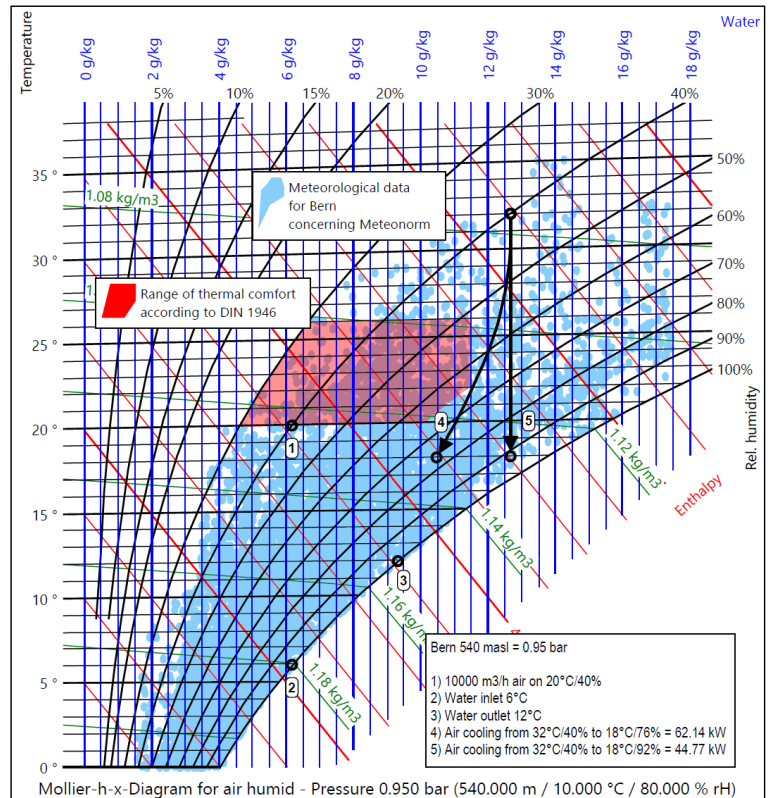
Temperature

Water

0 g/kg
2 g/kg
4 g/kg
6 g/kg
8 g/kg
10 g/kg
12 g/kg
14 g/kg
16 g/kg
18 g/kg

5%
10%
15%
20%
30%
40%

50%
60%
70%
80%
90%
100%

Rel. humidity

Enthalpy

35 °
30 °
25 °
20 °
15 °
10 °
5 °
0 °

1.08 kg/m3
1.
1.12 kg/m3
1.14 kg/m3
1.16 kg/m3
1.18 kg/m3

Meteorological data for Bern concerning Meteonorm

Range of thermal comfort according to DIN 1946

1
2
3
4
5

Bern 540 masl = 0.95 bar

1) 10000 m3/h air on 20°C/40%
2) Water inlet 6°C
3) Water outlet 12°C
4) Air cooling from 32°C/40% to 18°C/76% = 62.14 kW
5) Air cooling from 32°C/40% to 18°C/92% = 44.77 kW

Mollier-h-x-Diagram for air humid - Pressure 0.950 bar (540.000 m / 10.000 °C / 80.000 % rH)